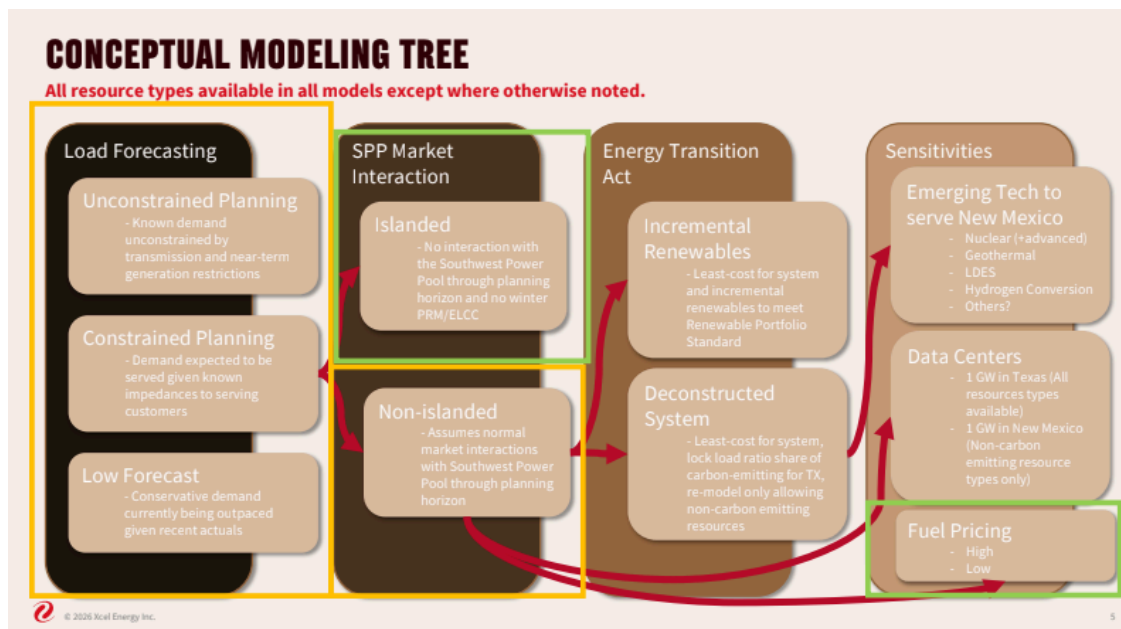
CONCEPTUAL MODELING TREE

All resource types available in all models except where otherwise noted.

Load Forecasting

Unconstrained Planning
- Known demand unconstrained by transmission and near-term generation restrictions

Constrained Planning
- Demand expected to be served given known impedances to serving customers

Low Forecast
- Conservative demand currently being outpaced given recent actuals

SPP Market Interaction

Islanded
- No interaction with the Southwest Power Pool through planning horizon and no winter PRM/ELCC

Non-islanded
- Assumes normal market interactions with Southwest Power Pool through planning horizon

Energy Transition Act

Incremental Renewables
- Least-cost for system and incremental renewables to meet Renewable Portfolio Standard

Deconstructed System
- Least-cost for system, lock load ratio share of carbon-emitting for TX, re-model only allowing non-carbon emitting resources

Sensitivities

Emerging Tech to serve New Mexico
- Nuclear (+advanced)
- Geothermal
- LDES
- Hydrogen Conversion
- Others?

Data Centers
- 1 GW in Texas (All resources types available)
- 1 GW in New Mexico (Non-carbon emitting resource types only)

Fuel Pricing
- High
- Low

© 2026 Xcel Energy Inc.

5